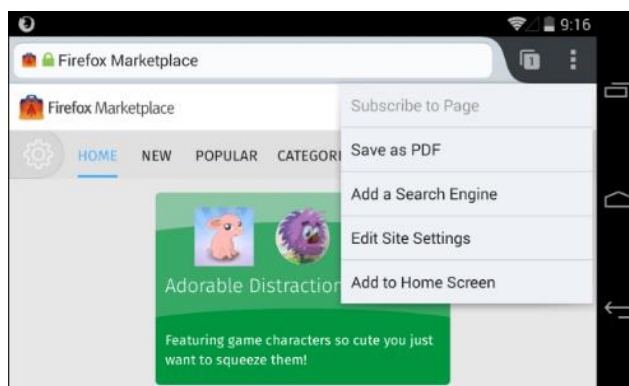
9:16

Firefox Marketplace

1

Firefox Marketplace

HOME NEW POPULAR CATEGORI

Adorable Distraction

Featuring game characters so cute you just want to squeeze them!

Subscribe to Page

Save as PDF

Add a Search Engine

Edit Site Settings

Add to Home Screen